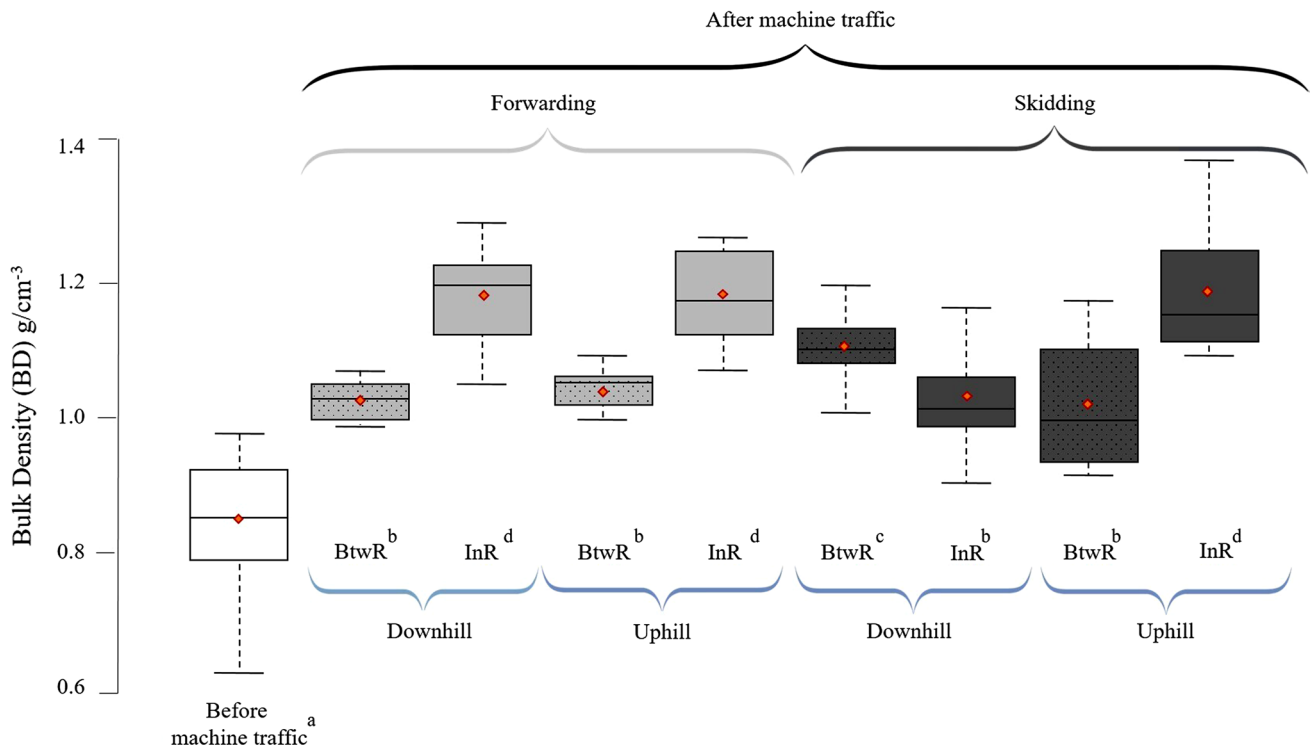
After machine traffic

Forwarding

Skidding

1.4

1.2

1.0

0.8

0.6

Bulk Density (BD) g/cm$^{-3}$

BtwR$^{b}$ InR$^{d}$ BtwR$^{b}$ InR$^{d}$ BtwR$^{c}$ InR$^{b}$ BtwR$^{b}$ InR$^{d}$

Downhill Uphill Downhill Uphill

Before machine traffic$^{a}$